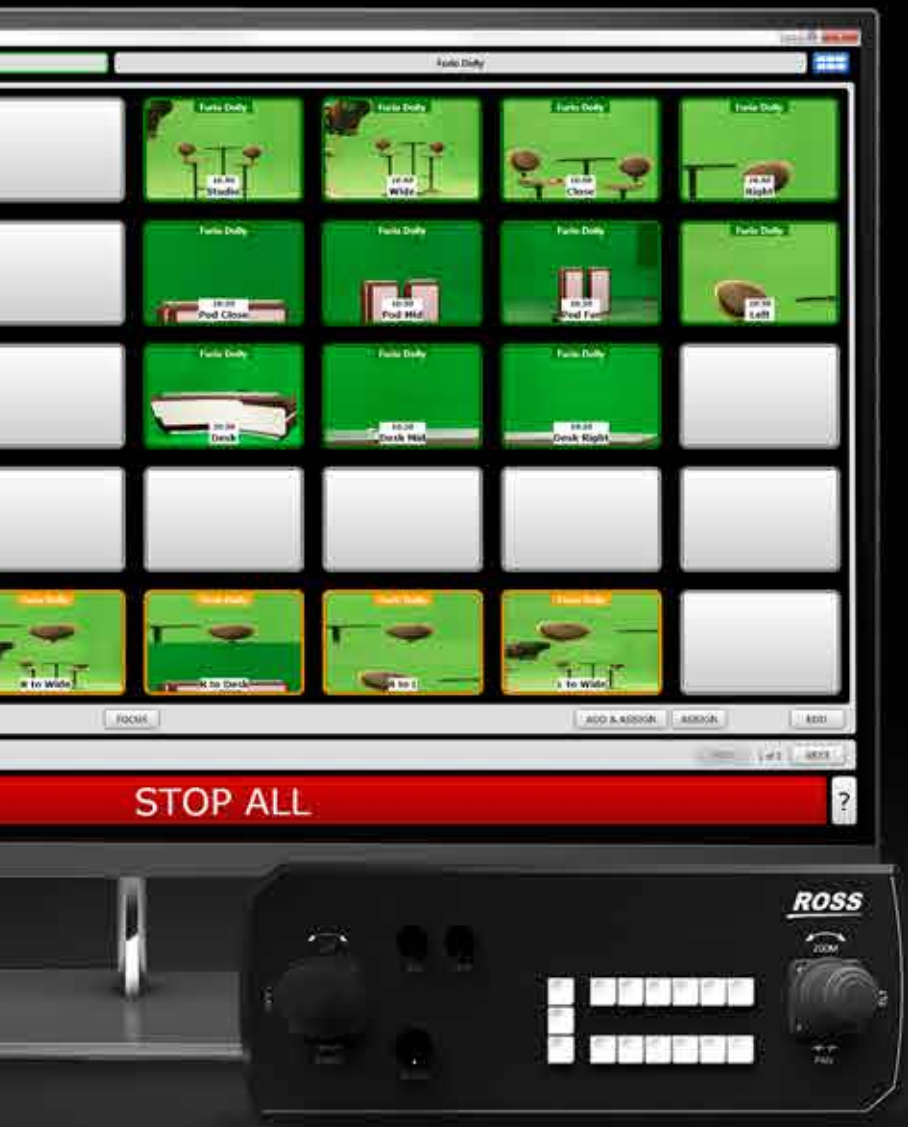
Furio Dolly

Furio Dolly
Studio

Furio Dolly
Wide

Furio Dolly
Close

Furio Dolly
Right

Furio Dolly
Pod Close

Furio Dolly
Pod Mid

Furio Dolly
Pod Far

Furio Dolly
Left

Furio Dolly
Desk

Furio Dolly
Desk Mid

Furio Dolly
Desk Right

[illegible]
k to Wide

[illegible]
k to Desk

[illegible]
k to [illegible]

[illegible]
to Wide

FOCUS

ADD & ASSIGN

ASSIGN

EDIT

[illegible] 1 of 1 NEXT

STOP ALL

?

ROSS

ZOOM